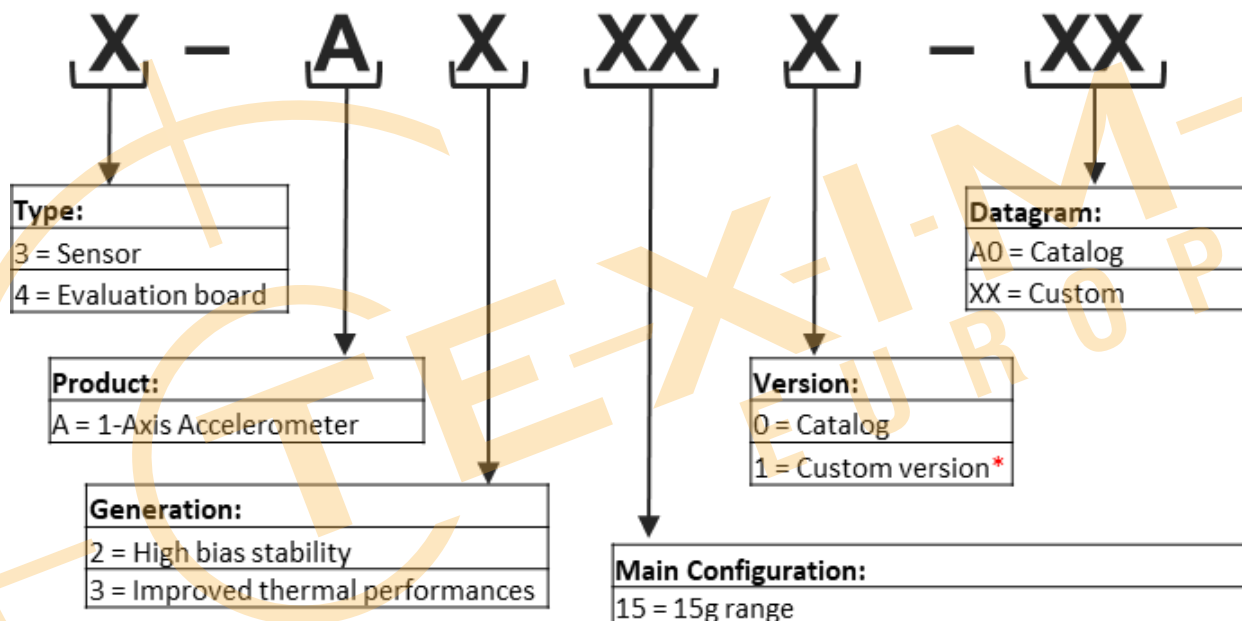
X – A X XX X – XX

| Type: |
|---|
| 3 = Sensor |
| 4 = Evaluation board |

| Product: |
|---|
| A = 1-Axis Accelerometer |

| Generation: |
|---|
| 2 = High bias stability |
| 3 = Improved thermal performances |

| Main Configuration: |
|---|
| 15 = 15g range |

| Version: |
|---|
| 0 = Catalog |
| 1 = Custom version* |

| Datagram: |
|---|
| A0 = Catalog |
| XX = Custom |

TE-X-I-M EUROP